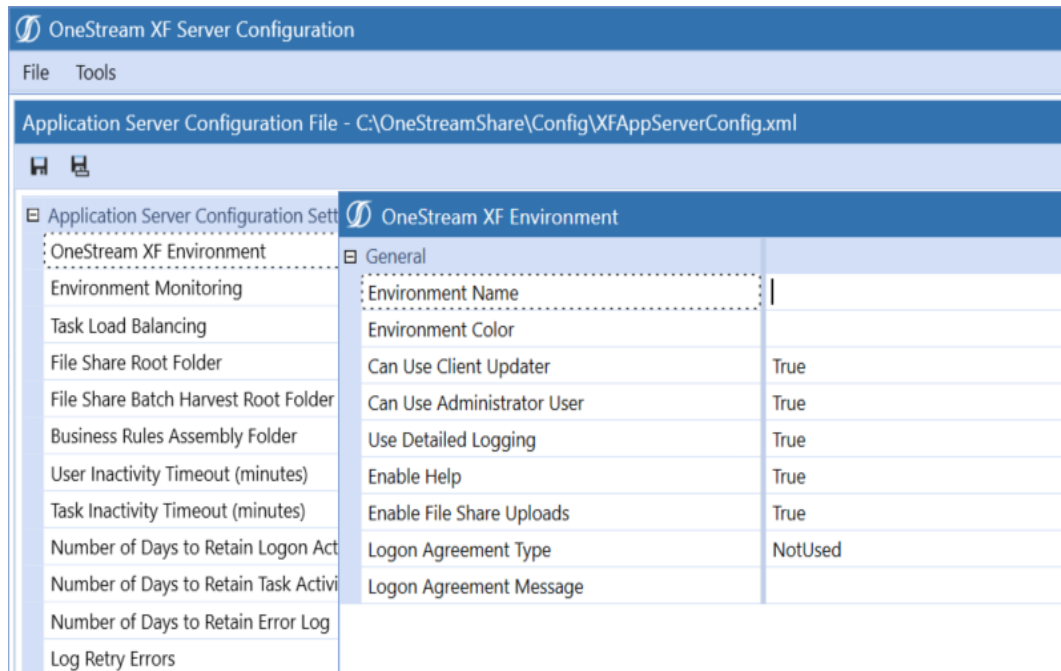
OneStream XF Server Configuration

File Tools

Application Server Configuration File - C:\OneStreamShare\Config\XFAppServerConfig.xml

⊟ Application Server Configuration Sett

OneStream XF Environment
Environment Monitoring
Task Load Balancing
File Share Root Folder
File Share Batch Harvest Root Folder
Business Rules Assembly Folder
User Inactivity Timeout (minutes)
Task Inactivity Timeout (minutes)
Number of Days to Retain Logon Act
Number of Days to Retain Task Activi
Number of Days to Retain Error Log
Log Retry Errors

OneStream XF Environment

⊟ General

| | |
|---|---|
| Environment Name | |
| Environment Color | |
| Can Use Client Updater | True |
| Can Use Administrator User | True |
| Use Detailed Logging | True |
| Enable Help | True |
| Enable File Share Uploads | True |
| Logon Agreement Type | NotUsed |
| Logon Agreement Message | |